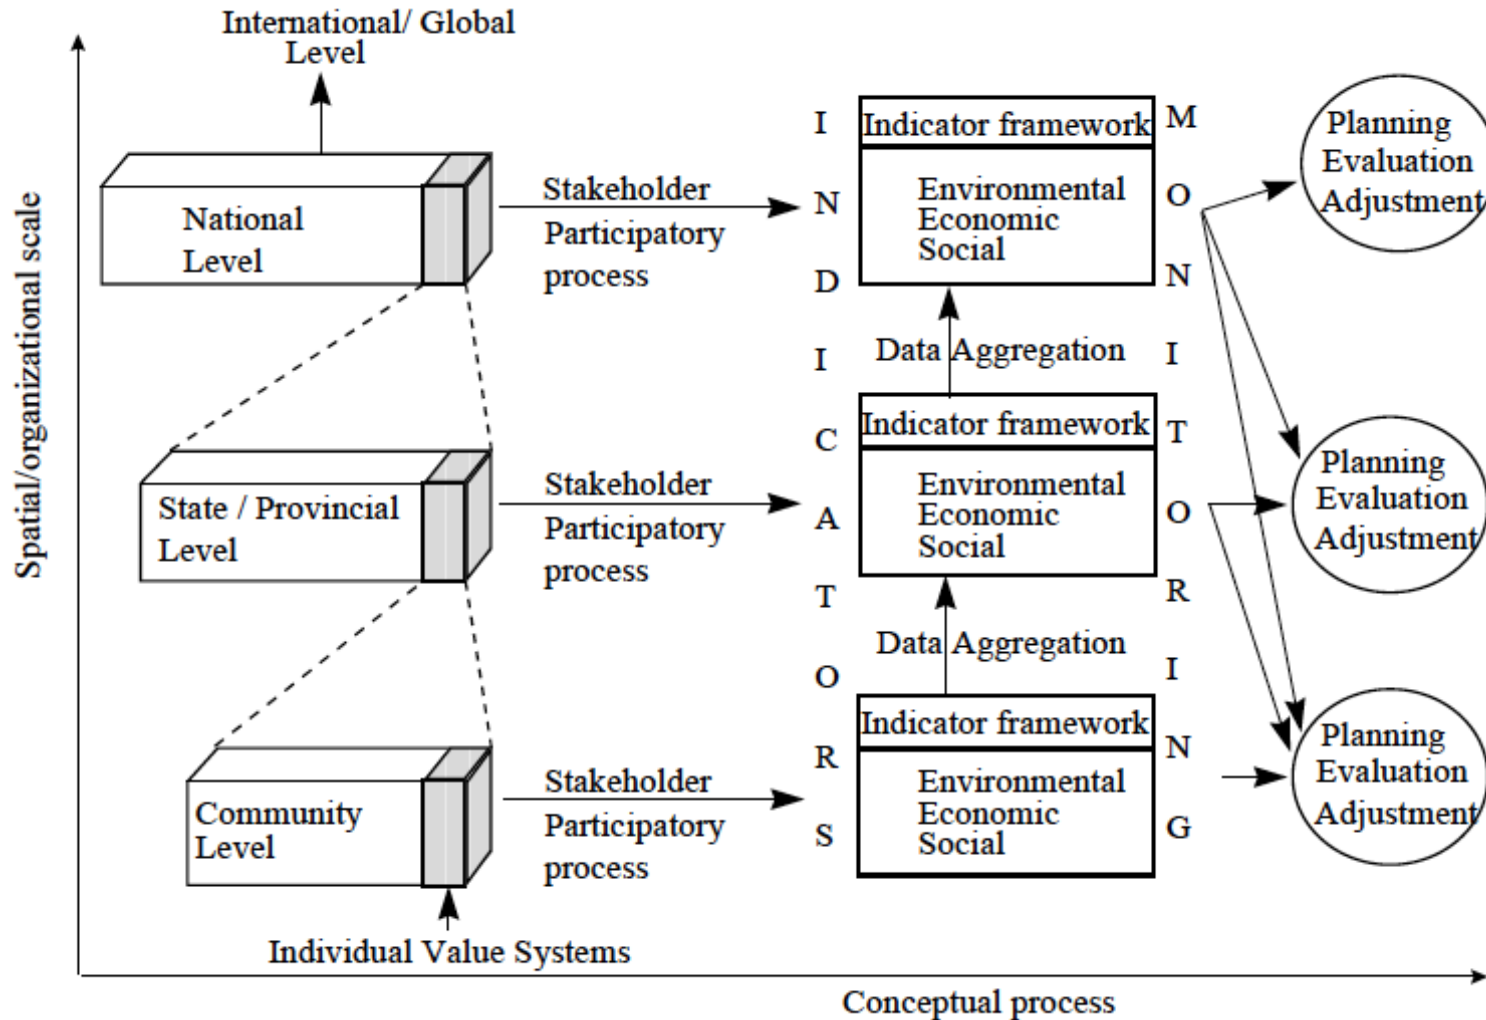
International/ Global Level

Spatial/organizational scale

National Level

State / Provincial Level

Community Level

Individual Value Systems

Stakeholder Participatory process

Stakeholder Participatory process

Stakeholder Participatory process

I N D I C A T O R S

Indicator framework
Environmental
Economic
Social

Data Aggregation

Indicator framework
Environmental
Economic
Social

Data Aggregation

Indicator framework
Environmental
Economic
Social

M O N I T O R I N G

Planning
Evaluation
Adjustment

Planning
Evaluation
Adjustment

Planning
Evaluation
Adjustment

Conceptual process